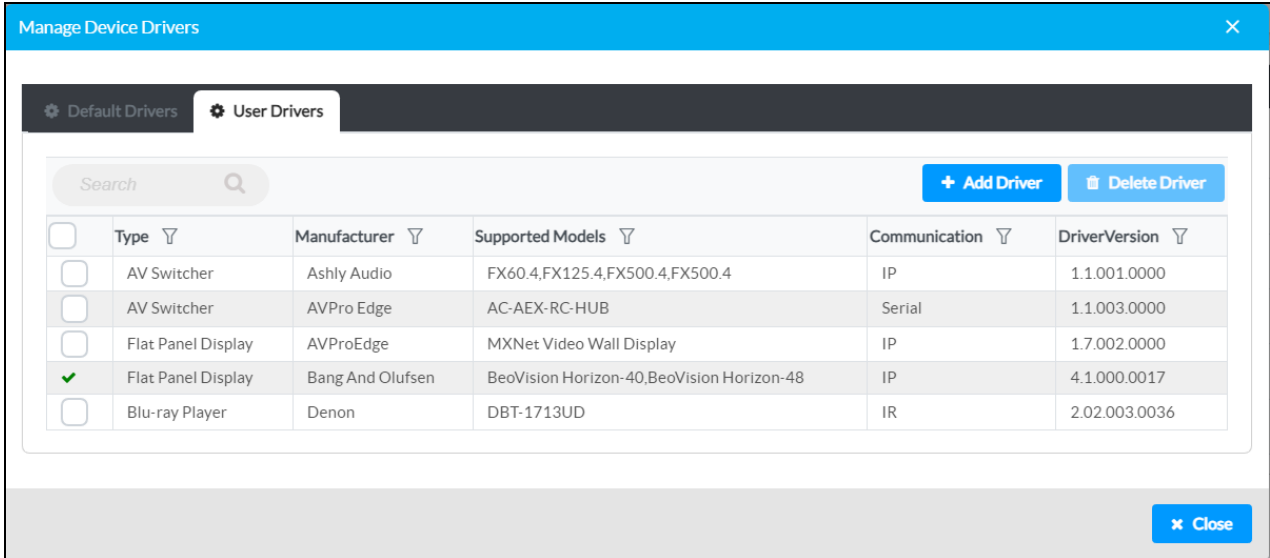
Manage Device Drivers

×

Default Drivers

User Drivers

Search

+ Add Driver

Delete Driver

| | Type | Manufacturer | Supported Models | Communication | DriverVersion |
|---|---|---|---|---|---|
| | AV Switcher | Ashly Audio | FX60.4,FX125.4,FX500.4,FX500.4 | IP | 1.1.001.0000 |
| | AV Switcher | AVPro Edge | AC-AEX-RC-HUB | Serial | 1.1.003.0000 |
| | Flat Panel Display | AVProEdge | MXNet Video Wall Display | IP | 1.7.002.0000 |
| ✔ | Flat Panel Display | Bang And Olufsen | BeoVision Horizon-40,BeoVision Horizon-48 | IP | 4.1.000.0017 |
| | Blu-ray Player | Denon | DBT-1713UD | IR | 2.02.003.0036 |

× Close